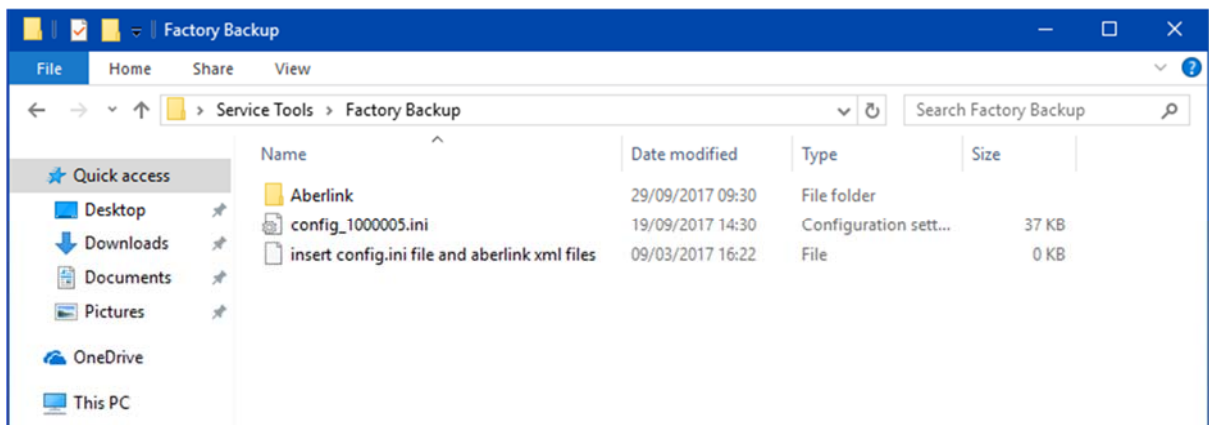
Factory Backup

File Home Share View

Service Tools > Factory Backup

Search Factory Backup

Quick access
Desktop
Downloads
Documents
Pictures
OneDrive
This PC

| Name | Date modified | Type | Size |
|---|---|---|---|
| Aberlink | 29/09/2017 09:30 | File folder | |
| config_1000005.ini | 19/09/2017 14:30 | Configuration sett... | 37 KB |
| insert config.ini file and aberlink xml files | 09/03/2017 16:22 | File | 0 KB |